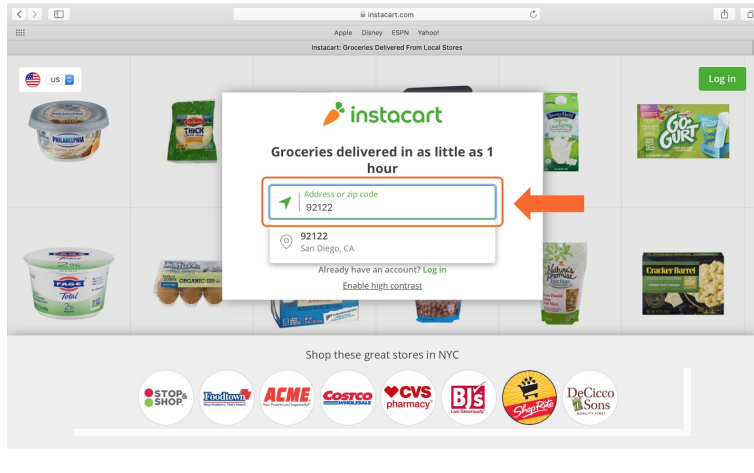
instacart.com

Apple Disney ESPN Yahoo!

Instacart: Groceries Delivered From Local Stores

US

Log in

instacart

Groceries delivered in as little as 1 hour

Address or zip code
92122

92122
San Diego, CA

Already have an account? Log in

Enable high contrast

PHILADELPHIA

THICK

GO-GURT

FAGE Total

Cracker Barrel

Shop these great stores in NYC

STOP & SHOP

Foodtown

ACME

COSTCO WHOLESALE

CVS pharmacy

BJ's

ShopRite

DeCicco & Sons